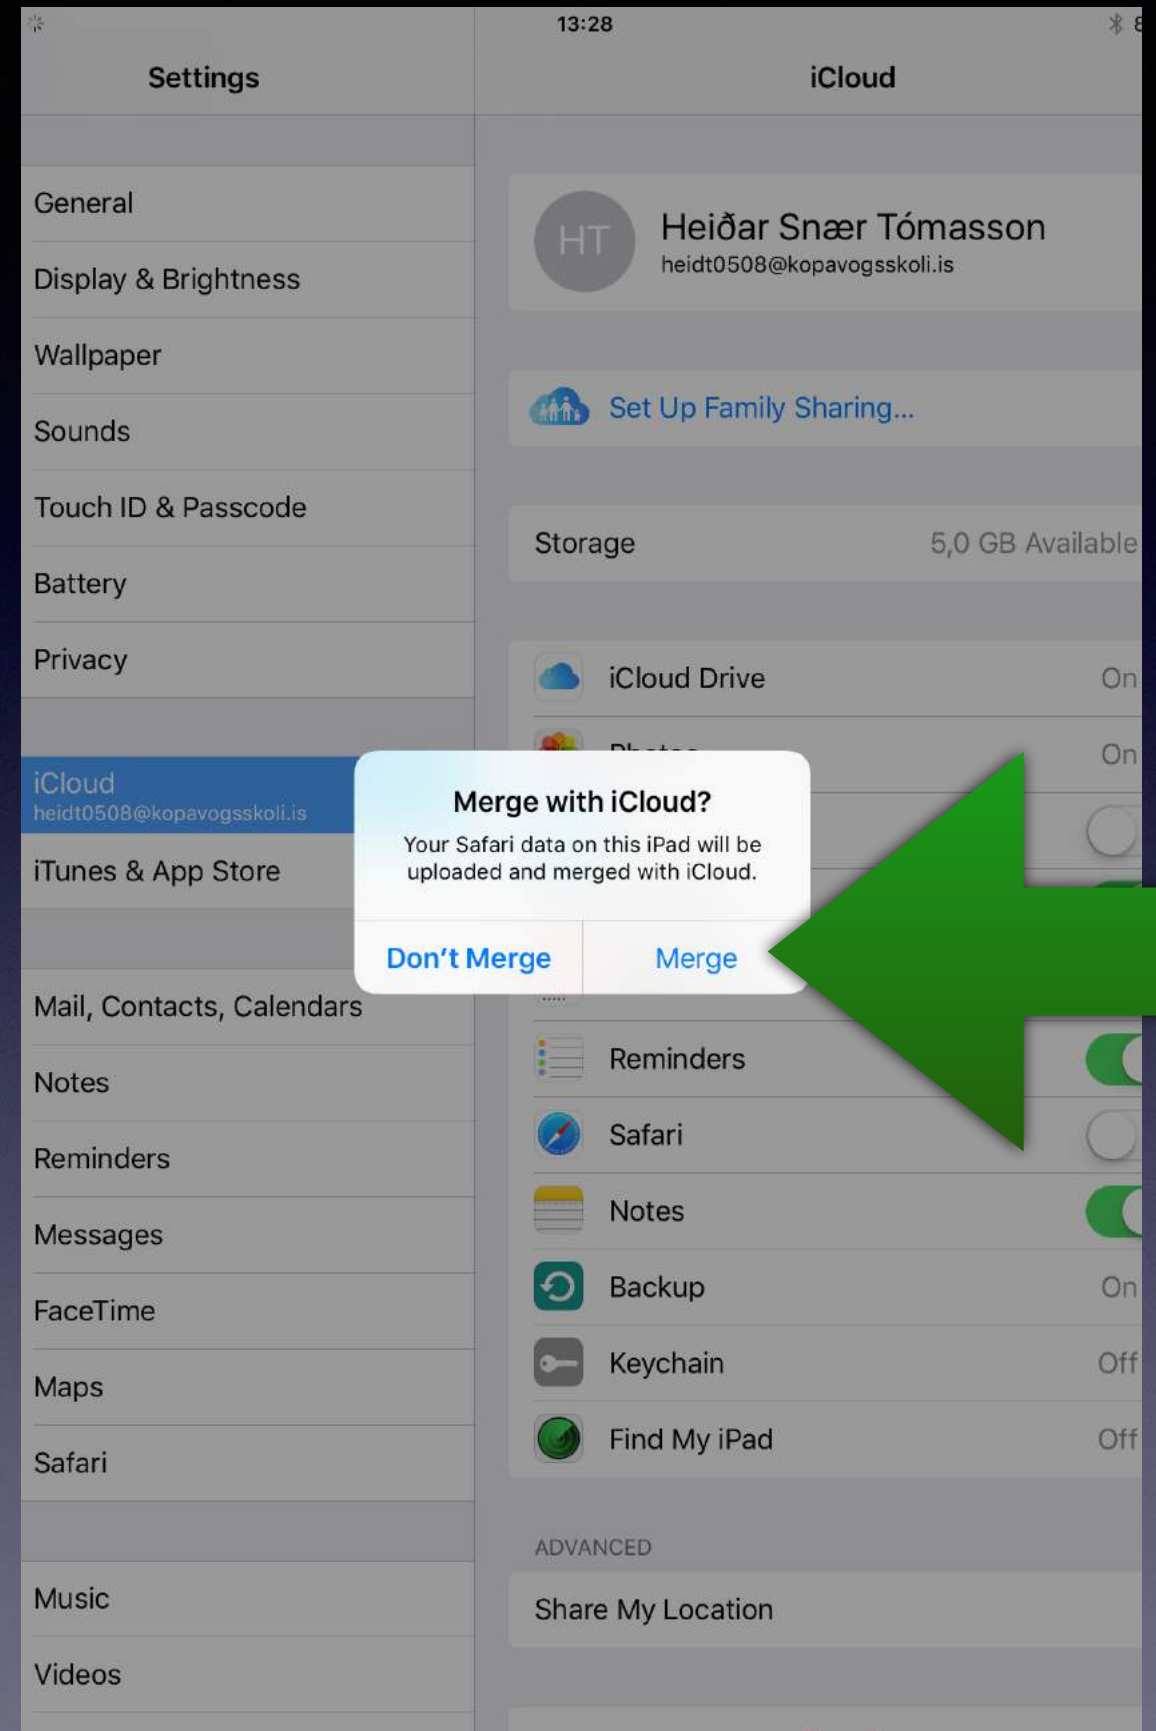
13:28

Settings

General

Display & Brightness

Wallpaper

Sounds

Touch ID & Passcode

Battery

Privacy

iCloud
heidt0508@kopavogsskoli.is

iTunes & App Store

Mail, Contacts, Calendars

Notes

Reminders

Messages

FaceTime

Maps

Safari

Music

Videos

iCloud

HT

Heiðar Snær Tómasson
heidt0508@kopavogsskoli.is

Set Up Family Sharing...

Storage 5,0 GB Available

iCloud Drive On

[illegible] On

Merge with iCloud?

Your Safari data on this iPad will be uploaded and merged with iCloud.

Don’t Merge

Merge

Reminders

Safari

Notes

Backup On

Keychain Off

Find My iPad Off

ADVANCED

Share My Location